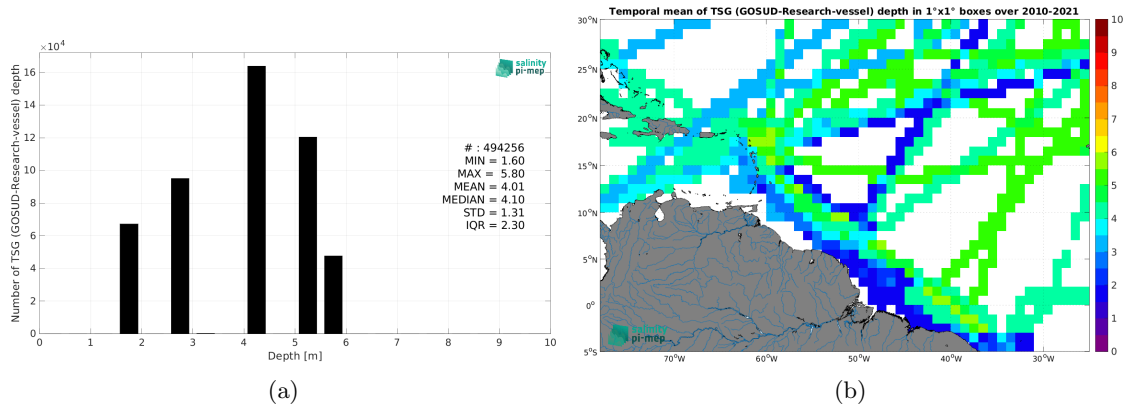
$\times 10^4$

16

14

12

10

8

6

4

2

0

Number of TSG (GOSUD-Research-vessel) depth

salinity pi-mep

# : 494256
MIN = 1.60
MAX = 5.80
MEAN = 4.01
MEDIAN = 4.10
STD = 1.31
IQR = 2.30

0 1 2 3 4 5 6 7 8 9 10

Depth [m]

(a)

Temporal mean of TSG (GOSUD-Research-vessel) depth in 1°x1° boxes over 2010-2021

30°N

25°N

20°N

15°N

10°N

5°N

0°

5°S

70°W 60°W 50°W 40°W 30°W

salinity pi-mep

10

9

8

7

6

5

4

3

2

1

0

(b)